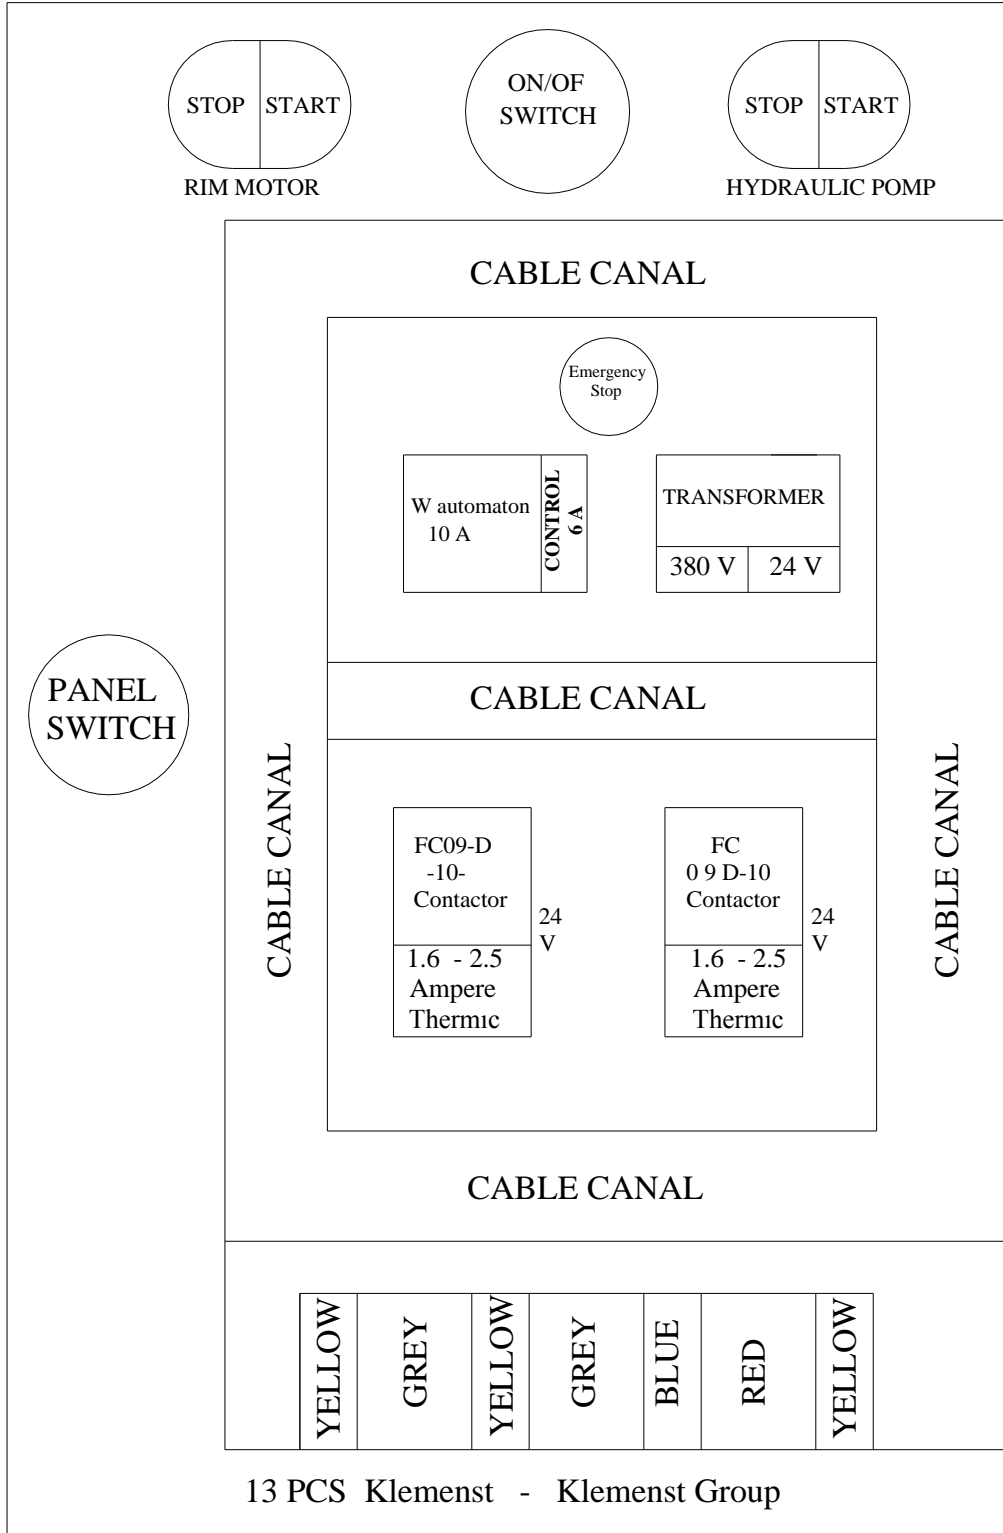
STOP START
RIM MOTOR

ON/OF SWITCH

STOP START
HYDRAULIC POMP

CABLE CANAL

Emergency Stop

W automaton 10 A

CONTROL 6 A

TRANSFORMER

380 V 24 V

PANEL SWITCH

CABLE CANAL

CABLE CANAL

CABLE CANAL

FC09-D -10- Contactor

24 V

1.6 - 2.5 Ampere Thermıc

FC 0 9 D-10 Contactor

24 V

1.6 - 2.5 Ampere Thermıc

CABLE CANAL

| YELLOW | GREY | YELLOW | GREY | BLUE | RED | YELLOW |
|---|---|---|---|---|---|---|

13 PCS Klemenst - Klemenst Group